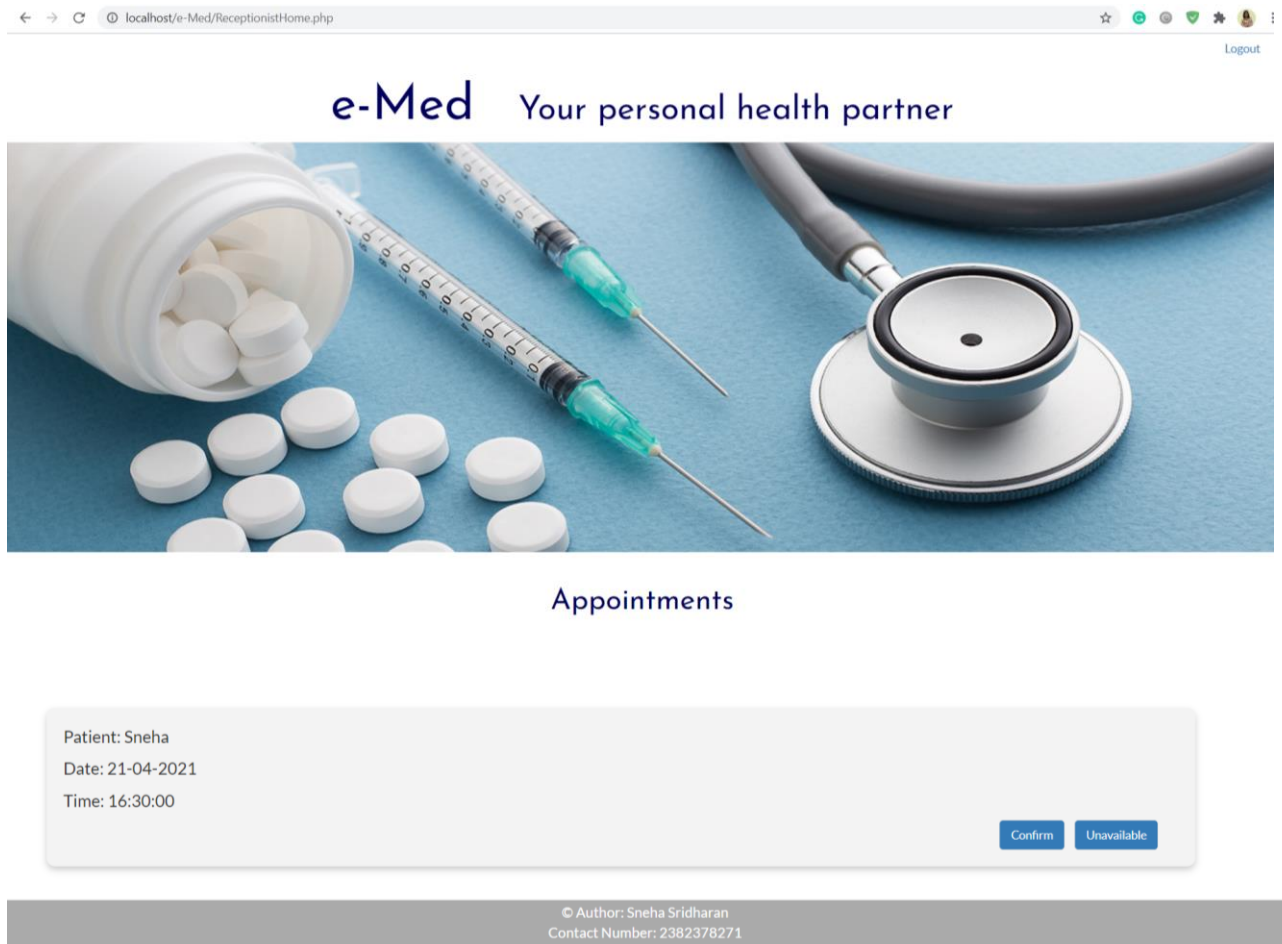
localhost/e-Med/ReceptionistHome.php

Logout

e-Med Your personal health partner

Appointments

Patient: Sneha

Date: 21-04-2021

Time: 16:30:00

Confirm Unavailable

© Author: Sneha Sridharan
Contact Number: 2382378271